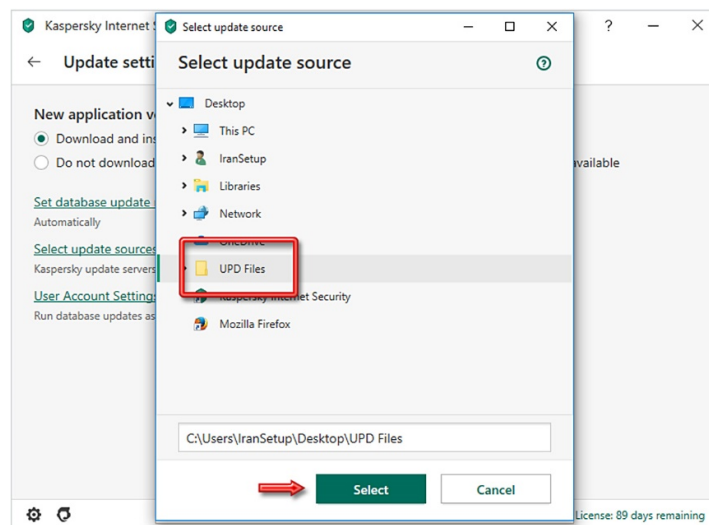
Kaspersky Internet S

Update setti

New application v

Download and ins

Do not download

available

Set database update

Automatically

Select update sources

Kaspersky update servers

User Account Settings

Run database updates as

License: 89 days remaining

?

Select update source

Select update source

Desktop

This PC

IranSetup

Libraries

Network

OneDrive

UPD Files

Kaspersky Internet Security

Mozilla Firefox

C:\Users\IranSetup\Desktop\UPD Files

Select

Cancel